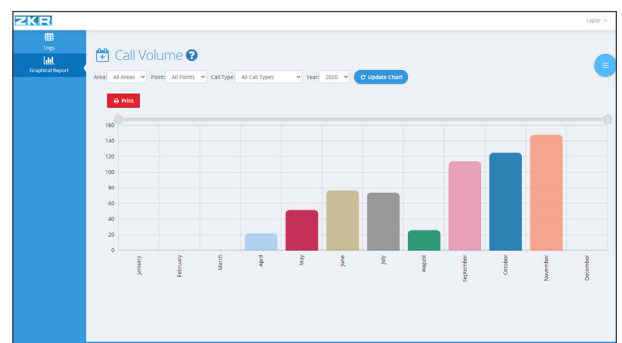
ZKR

tapor

Logs

Graphical Report

Call Volume

Area: All Areas Point: All Points Call Type: All Call Types Year: 2020 Update Chart

Print

160
140
120
100
80
60
40
20
0

January
February
March
April
May
June
July
August
September
October
November
December